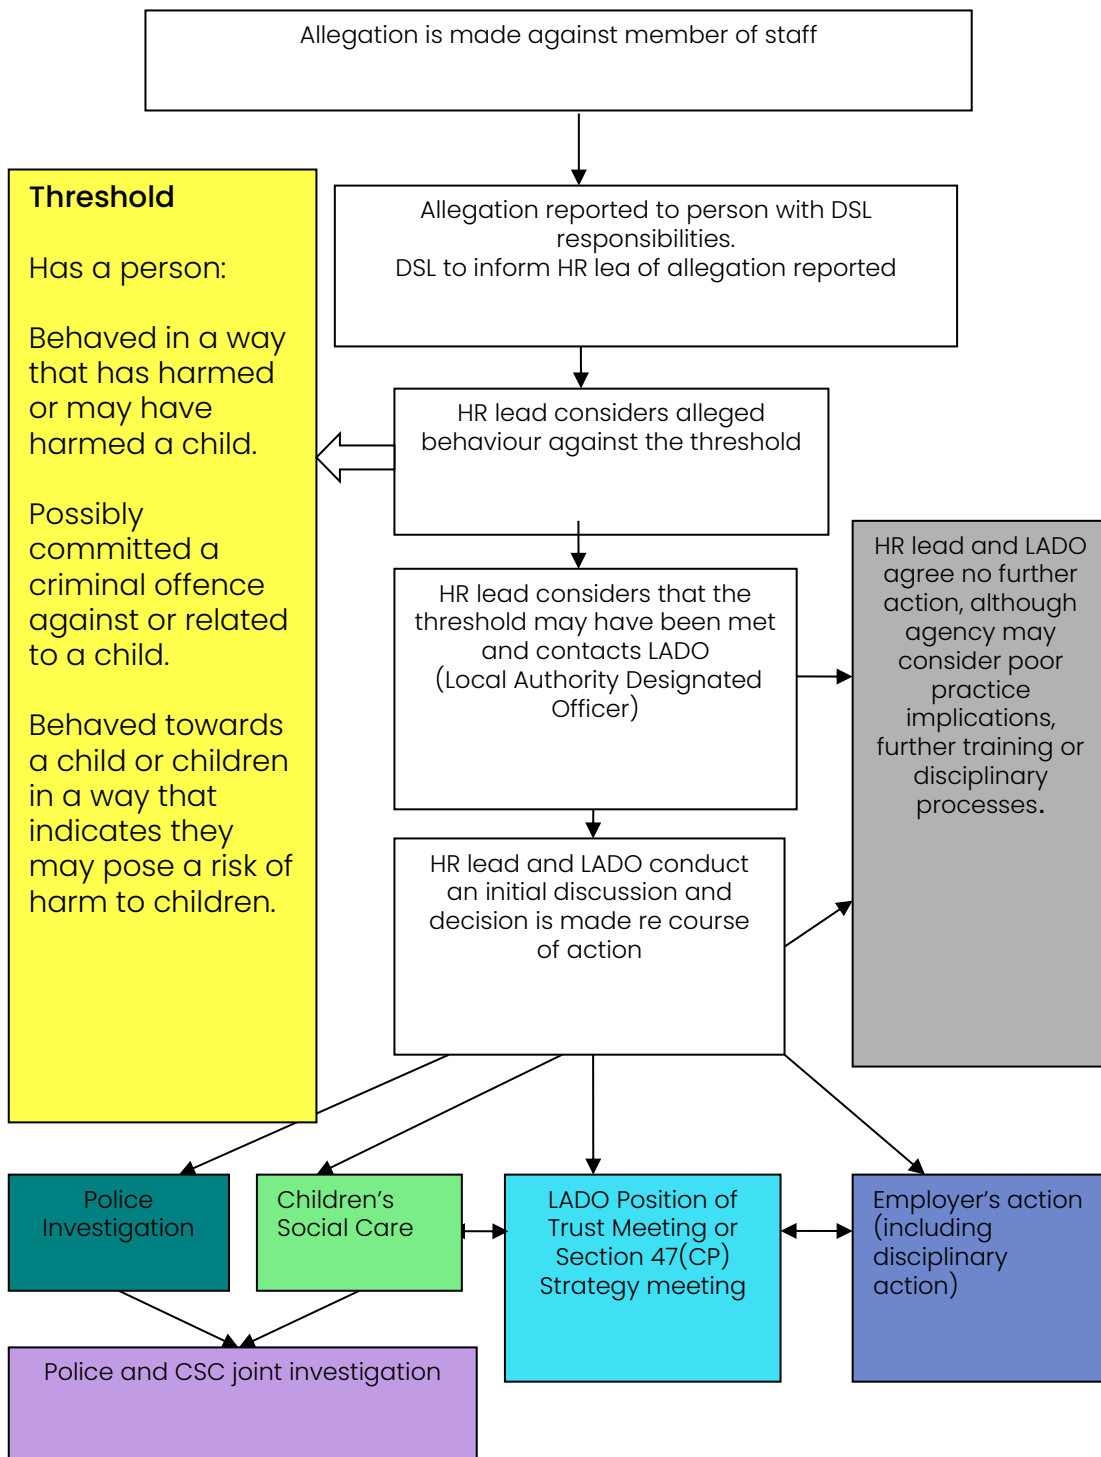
Allegation is made against member of staff

Threshold

Has a person:

Behaved in a way that has harmed or may have harmed a child.

Possibly committed a criminal offence against or related to a child.

Behaved towards a child or children in a way that indicates they may pose a risk of harm to children.

Allegation reported to person with DSL responsibilities.
DSL to inform HR lea of allegation reported

HR lead considers alleged behaviour against the threshold

HR lead considers that the threshold may have been met and contacts LADO (Local Authority Designated Officer)

HR lead and LADO agree no further action, although agency may consider poor practice implications, further training or disciplinary processes.

HR lead and LADO conduct an initial discussion and decision is made re course of action

Police Investigation

Children's Social Care

LADO Position of Trust Meeting or Section 47(CP) Strategy meeting

Employer's action (including disciplinary action)

Police and CSC joint investigation